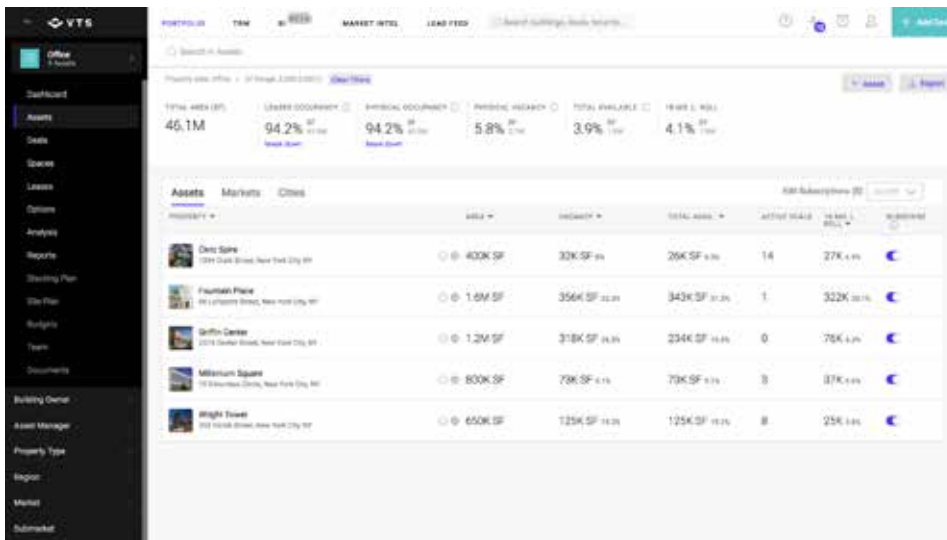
VTS

Office

Dashboard
Assets
Deals
Spaces
Leases
Options
Analysis
Reports
Stacking Plan
Site Plan
Budgets
Team
Documents
Building Owner
Asset Manager
Property Type
Region
Market
Submarket

PORTFOLIO TRM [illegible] MARKET INTEL LEAD FEED Search buildings, deals, tenants...

+ Add Deal

Search in Assets

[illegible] Clear Filters

+ Asset Export

TOTAL AREA (SF) 46.1M
LEASED OCCUPANCY 94.2% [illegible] Break Down
PHYSICAL OCCUPANCY 94.2% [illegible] Break Down
PHYSICAL VACANCY 5.8% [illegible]
TOTAL AVAILABLE 3.9% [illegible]
18 MO. L. ROLL 4.1% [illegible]

Assets Markets Cities

Edit Subscriptions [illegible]

| PROPERTY | AREA | VACANCY | TOTAL AVAIL. | ACTIVE DEALS | 18 MO. L. ROLL | SUBSCRIBE |
|---|---|---|---|---|---|---|
| Ceto Spire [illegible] | 400K SF | 32K SF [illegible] | 26K SF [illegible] | 14 | 27K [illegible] | |
| Fountain Place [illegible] | 1.6M SF | 356K SF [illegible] | 343K SF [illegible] | 1 | 322K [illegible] | |
| Griffin Center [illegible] | 1.2M SF | 318K SF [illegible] | 234K SF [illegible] | 0 | 76K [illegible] | |
| Millenium Square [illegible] | 800K SF | 79K SF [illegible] | 79K SF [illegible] | 3 | 37K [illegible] | |
| Wright Tower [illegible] | 650K SF | 125K SF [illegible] | 125K SF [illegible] | 8 | 25K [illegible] | |